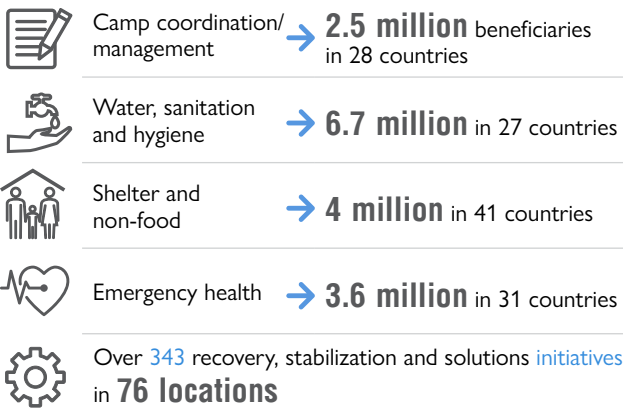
Camp coordination/ management → **2.5 million** beneficiaries in 28 countries

Water, sanitation and hygiene → **6.7 million** in 27 countries

Shelter and non-food → **4 million** in 41 countries

Emergency health → **3.6 million** in 31 countries

Over 343 recovery, stabilization and solutions initiatives in **76 locations**